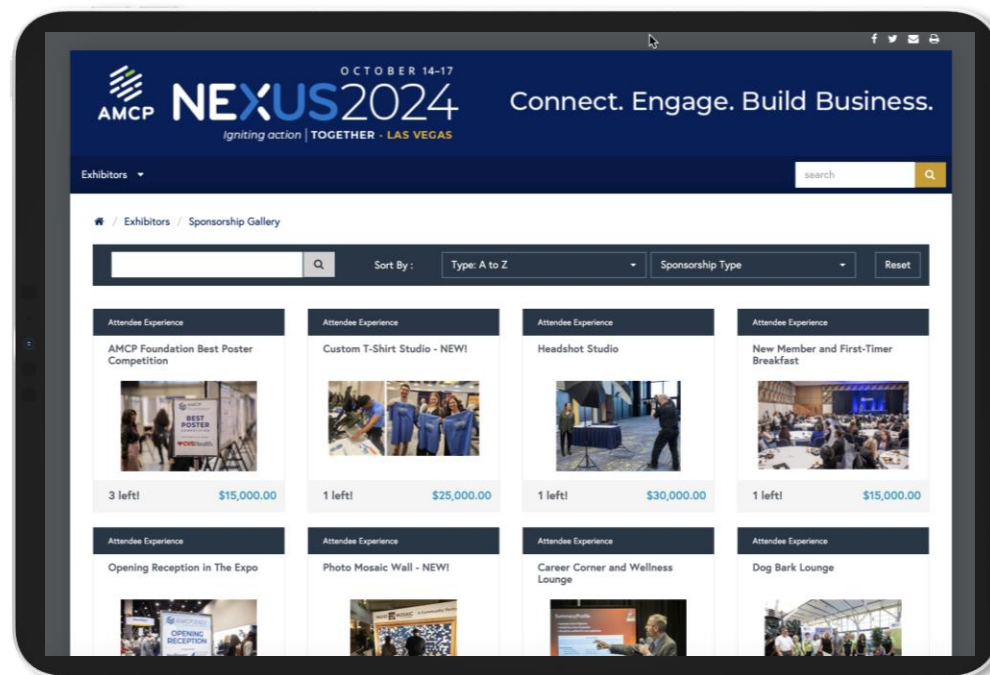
AMCP NEXUS2024 OCTOBER 14-17
Igniting action | TOGETHER - LAS VEGAS

Connect. Engage. Build Business.

Exhibitors

search

Exhibitors / Sponsorship Gallery

Sort By : Type: A to Z Sponsorship Type Reset

Attendee Experience
AMCP Foundation Best Poster Competition
BEST POSTER
CVS Health
3 left! $15,000.00

Attendee Experience
Custom T-Shirt Studio - NEW!
1 left! $25,000.00

Attendee Experience
Headshot Studio
1 left! $30,000.00

Attendee Experience
New Member and First-Timer Breakfast
1 left! $15,000.00

Attendee Experience
Opening Reception in The Expo
OPENING RECEPTION

Attendee Experience
Photo Mosaic Wall - NEW!

Attendee Experience
Career Corner and Wellness Lounge

Attendee Experience
Dog Bark Lounge